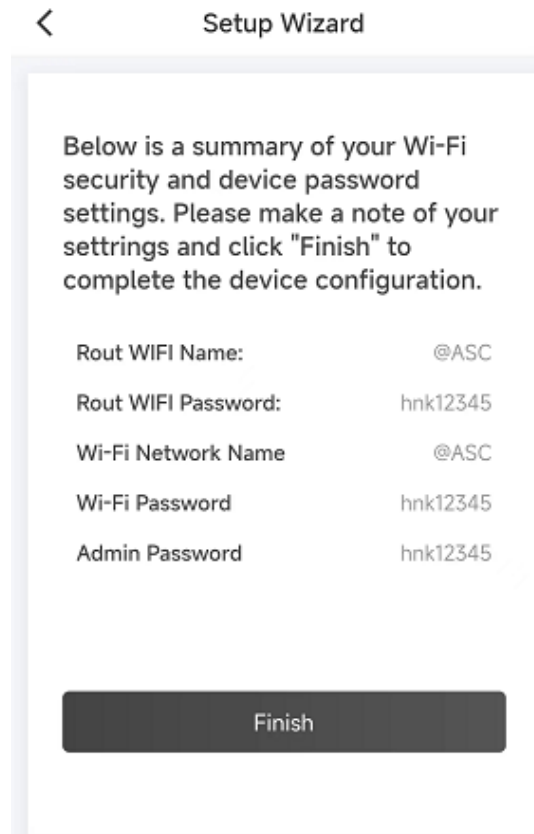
<

Setup Wizard

Below is a summary of your Wi-Fi security and device password settings. Please make a note of your settrings and click "Finish" to complete the device configuration.

Rout WIFI Name: @ASC

Rout WIFI Password: hnk12345

Wi-Fi Network Name @ASC

Wi-Fi Password hnk12345

Admin Password hnk12345

Finish